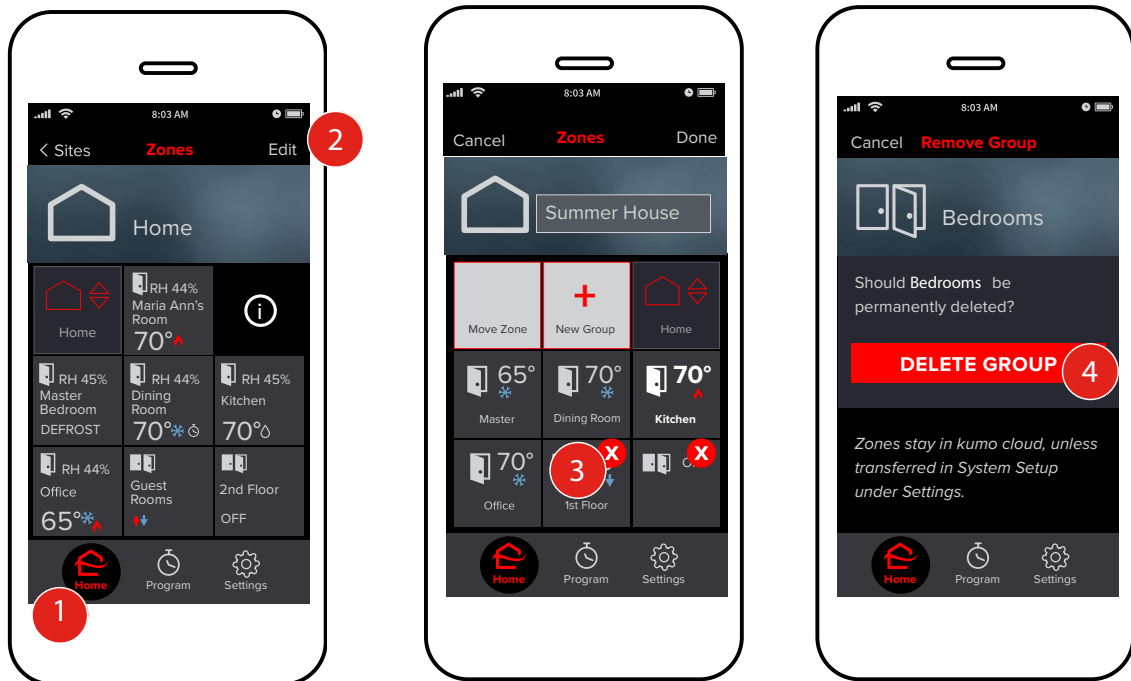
8:03 AM

< Sites Zones Edit

2

Home

Home

RH 44%
Maria Ann's Room
70°

RH 45%
Master Bedroom
DEFROST

RH 44%
Dining Room
70°

RH 45%
Kitchen
70°

RH 44%
Office
65°

Guest Rooms

2nd Floor
OFF

Home Program Settings

1

8:03 AM

Cancel Zones Done

Summer House

Move Zone

New Group

Home

65°
Master

70°
Dining Room

70°
Kitchen

70°
Office

3

1st Floor

Home Program Settings

8:03 AM

Cancel Remove Group

Bedrooms

Should Bedrooms be permanently deleted?

DELETE GROUP

4

Zones stay in kumo cloud, unless transferred in System Setup under Settings.

Home Program Settings